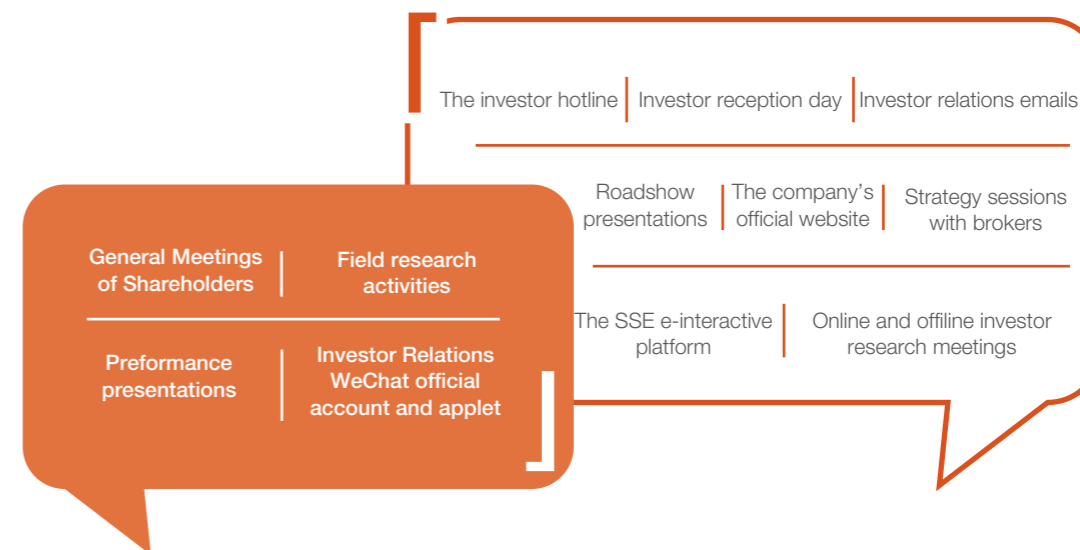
The investor hotline | Investor reception day | Investor relations emails

Roadshow presentations | The company's official website | Strategy sessions with brokers

The SSE e-interactive platform | Online and offiline investor research meetings

General Meetings of Shareholders | Field research activities

Preformance presentations | Investor Relations WeChat official account and applet